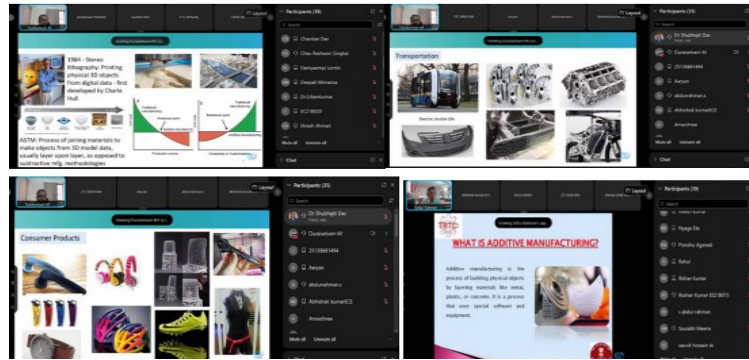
Layout

Participants (39)

Viewing Duraiselvam M's scr...

1984 - Stereo lithography: Printing physical 3D objects from digital data - first developed by Charles Hull

ASTM: Process of joining materials to make objects from 3D model data, usually layer upon layer, as opposed to subtractive mfg. methodologies

Traditional manufacturing

Additive manufacturing

Traditional manufacturing

Breakeven point

Breakeven point

Production volume

Complexity or Customisation

Chandan Das

Chau Rasheen Singlan

Daniyampoi Loridn

Deepali Minama

Dr Ullamkume

ECE18029

Girash Ahmad

Mute all

Unmute all

Chat

Layout

Participants (33)

Viewing Duraiselvam M's scr...

Transportation

Electric shuttle (M)

Dr Shubhajit Das

Duraiselvam M

25159681494

Aaryan

abdulrahman.s

Abhishek kumarECE

Amarchnas

Mute all

Unmute all

Chat

Layout

Participants (35)

Viewing Duraiselvam M's scr...

Consumer Products

Dr Shubhajit Das

Duraiselvam M

25159681494

Aaryan

abdulrahman.s

Abhishek kumarECE

Amarchnas

Mute all

Unmute all

Layout

Participants (39)

Viewing Indhu Rethnam's scr...

TRTC

WHAT IS ADDITIVE MANUFACTURING?

Additive manufacturing is the process of building physical objects by layering materials like metal, plastic, or concrete. It is a process that uses special software and equipment.

Ngaga Em

Purohu Agarwal

Rahul

Rohan Kumar

Roshan Kumar ECE18015

s abdurrahman

Saurabh Meena

saurab hossain sk